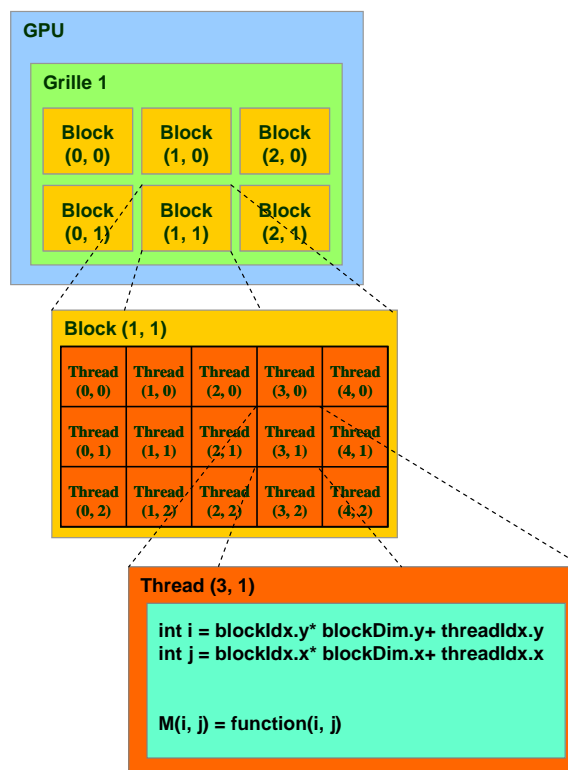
GPU

Grille 1

Block (0, 0)
Block (1, 0)
Block (2, 0)
Block (0, 1)
Block (1, 1)
Block (2, 1)

Block (1, 1)

| Thread (0, 0) | Thread (1, 0) | Thread (2, 0) | Thread (3, 0) | Thread (4, 0) |
|---|---|---|---|---|
| Thread (0, 1) | Thread (1, 1) | Thread (2, 1) | Thread (3, 1) | Thread (4, 1) |
| Thread (0, 2) | Thread (1, 2) | Thread (2, 2) | Thread (3, 2) | Thread (4, 2) |

Thread (3, 1)

int i = blockIdx.y* blockDim.y+ threadIdx.y
int j = blockIdx.x* blockDim.x+ threadIdx.x

M(i, j) = function(i, j)